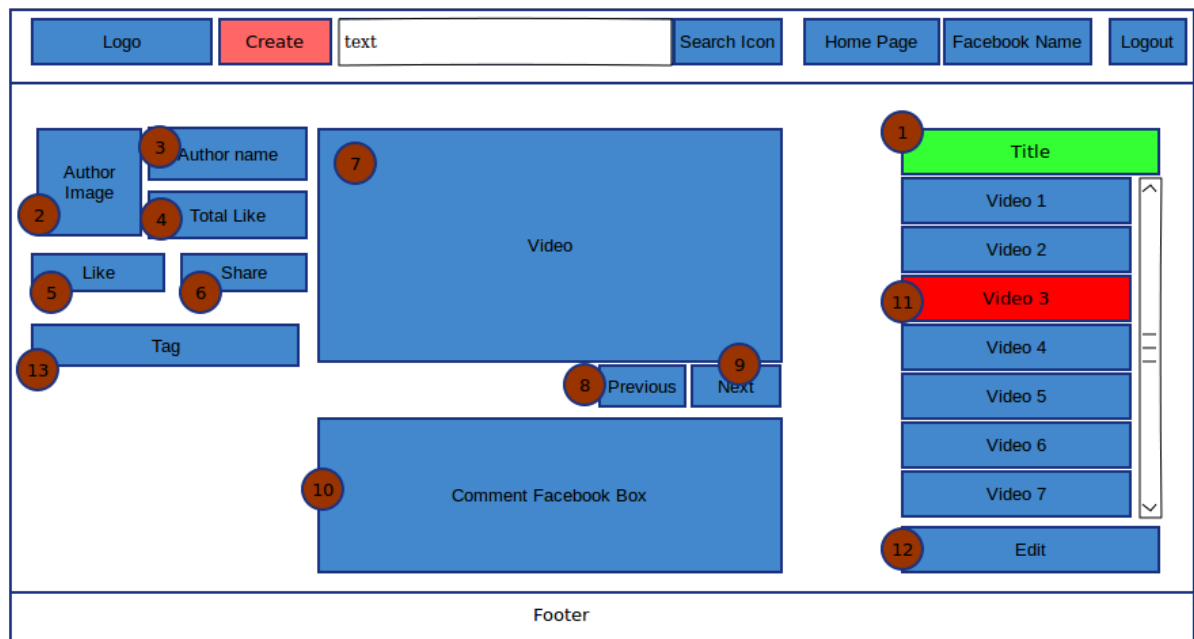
Logo
Create
text
Search Icon
Home Page
Facebook Name
Logout

Author Image
2
3
Author name
4
Total Like
Like
5
Share
6
Tag
13

7
Video
8
Previous
9
Next
10
Comment Facebook Box

1
Title
Video 1
Video 2
11
Video 3
Video 4
Video 5
Video 6
Video 7
12
Edit

Footer